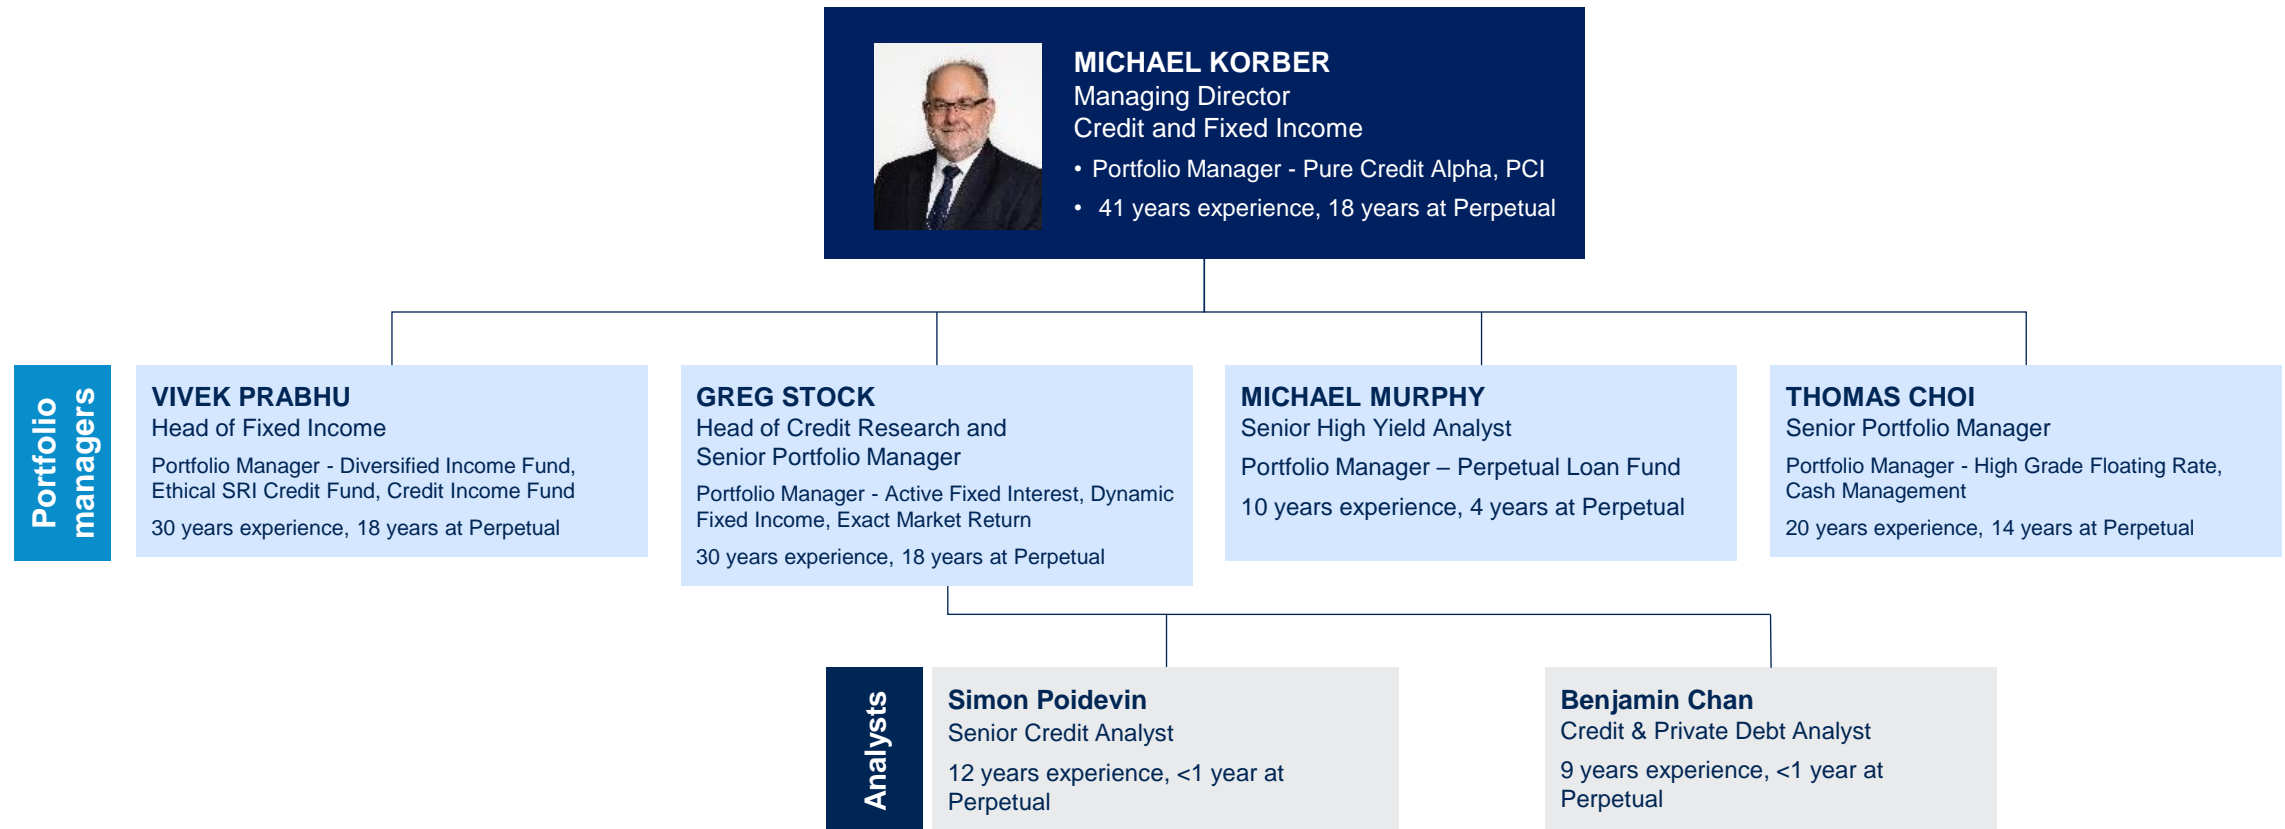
MICHAEL KORBER
Managing Director
Credit and Fixed Income

• Portfolio Manager - Pure Credit Alpha, PCI
• 41 years experience, 18 years at Perpetual

Portfolio managers

VIVEK PRABHU
Head of Fixed Income

Portfolio Manager - Diversified Income Fund, Ethical SRI Credit Fund, Credit Income Fund

30 years experience, 18 years at Perpetual

GREG STOCK
Head of Credit Research and Senior Portfolio Manager

Portfolio Manager - Active Fixed Interest, Dynamic Fixed Income, Exact Market Return

30 years experience, 18 years at Perpetual

MICHAEL MURPHY
Senior High Yield Analyst

Portfolio Manager – Perpetual Loan Fund

10 years experience, 4 years at Perpetual

THOMAS CHOI
Senior Portfolio Manager

Portfolio Manager - High Grade Floating Rate, Cash Management

20 years experience, 14 years at Perpetual

Analysts

Simon Poidevin
Senior Credit Analyst

12 years experience, <1 year at Perpetual

Benjamin Chan
Credit & Private Debt Analyst

9 years experience, <1 year at Perpetual